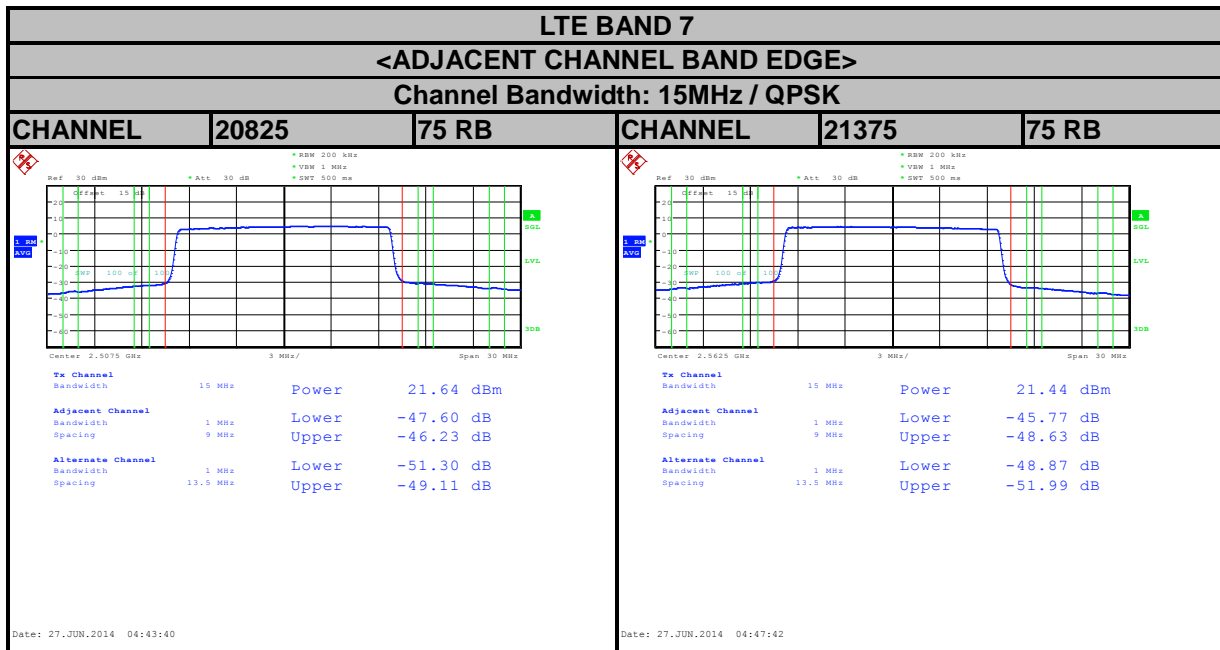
LTE BAND 7

<ADJACENT CHANNEL BAND EDGE>

Channel Bandwidth: 15MHz / QPSK

| CHANNEL | 20825 | 75 RB | CHANNEL | 21375 | 75 RB |
|---|---|---|---|---|---|

* RBW 200 kHz
* VBW 1 MHz
Ref 30 dBm * Att 30 dB * SWT 500 ms

Offset 15 dB

1 RM AVG

A SGL

LVL

3DB

20 10 0 -10 -20 -30 -40 -50 -60

SWP 100 of 100

Center 2.5075 GHz 3 MHz/ Span 30 MHz

Tx Channel
Bandwidth 15 MHz Power 21.64 dBm

Adjacent Channel
Bandwidth 1 MHz Lower -47.60 dB
Spacing 9 MHz Upper -46.23 dB

Alternate Channel
Bandwidth 1 MHz Lower -51.30 dB
Spacing 13.5 MHz Upper -49.11 dB

Date: 27.JUN.2014 04:43:40

* RBW 200 kHz
* VBW 1 MHz
Ref 30 dBm * Att 30 dB * SWT 500 ms

Offset 15 dB

1 RM AVG

A SGL

LVL

3DB

20 10 0 -10 -20 -30 -40 -50 -60

SWP 100 of 100

Center 2.5625 GHz 3 MHz/ Span 30 MHz

Tx Channel
Bandwidth 15 MHz Power 21.44 dBm

Adjacent Channel
Bandwidth 1 MHz Lower -45.77 dB
Spacing 9 MHz Upper -48.63 dB

Alternate Channel
Bandwidth 1 MHz Lower -48.87 dB
Spacing 13.5 MHz Upper -51.99 dB

Date: 27.JUN.2014 04:47:42